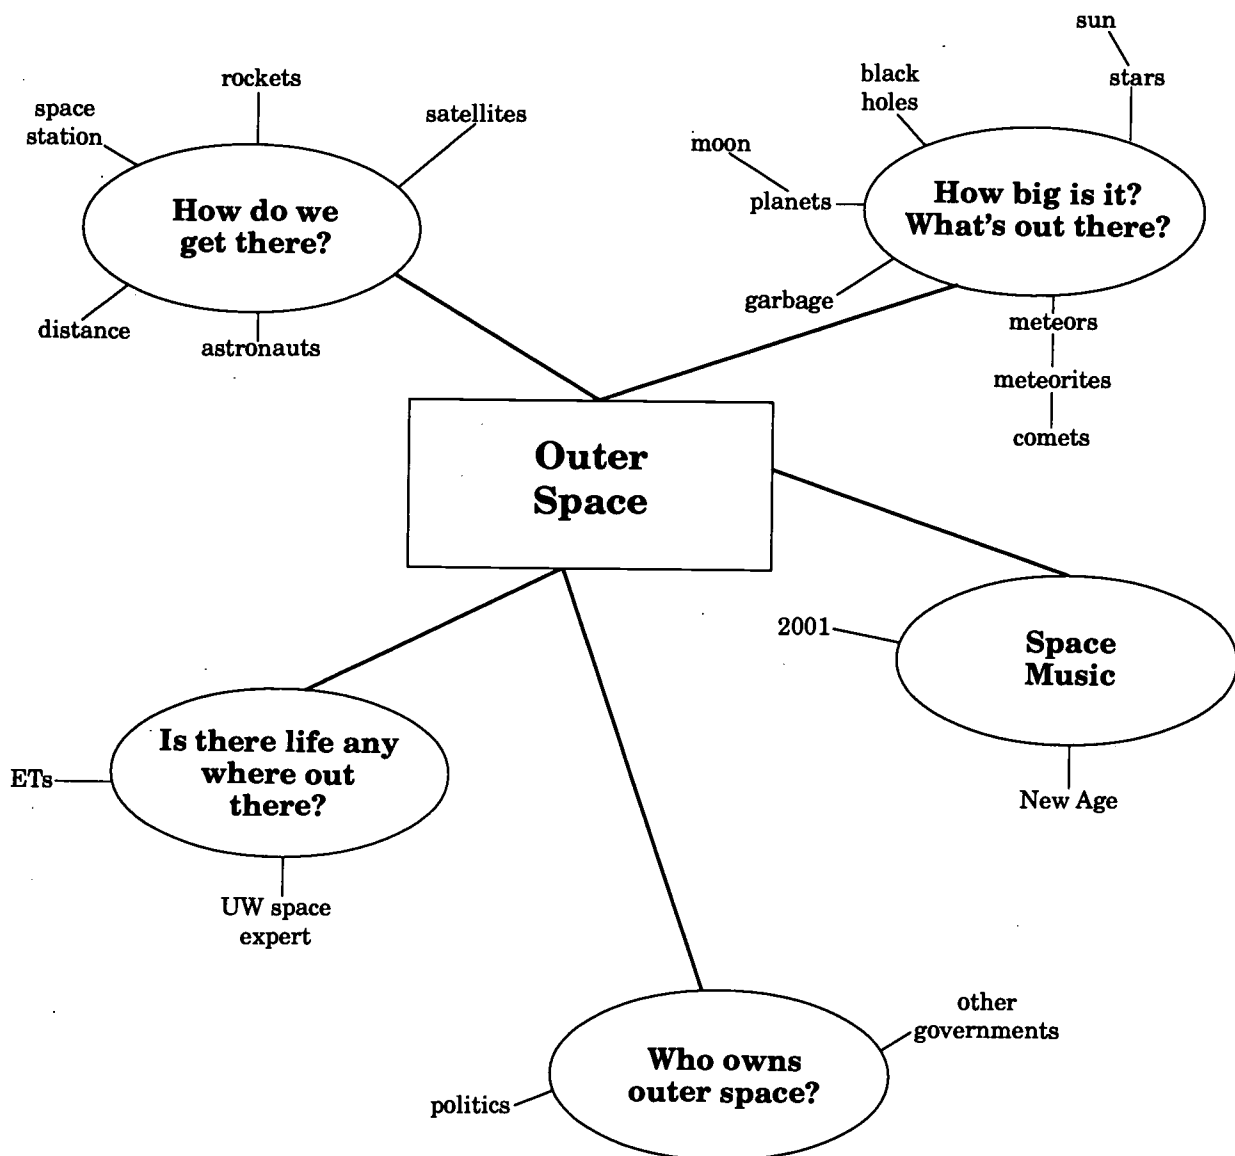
rockets

space station

satellites

How do we get there?

distance

astronauts

sun

stars

black holes

moon

planets

How big is it? What's out there?

garbage

meteors

meteorites

comets

Outer Space

2001

Space Music

New Age

ETs

Is there life any where out there?

UW space expert

other governments

politics

Who owns outer space?